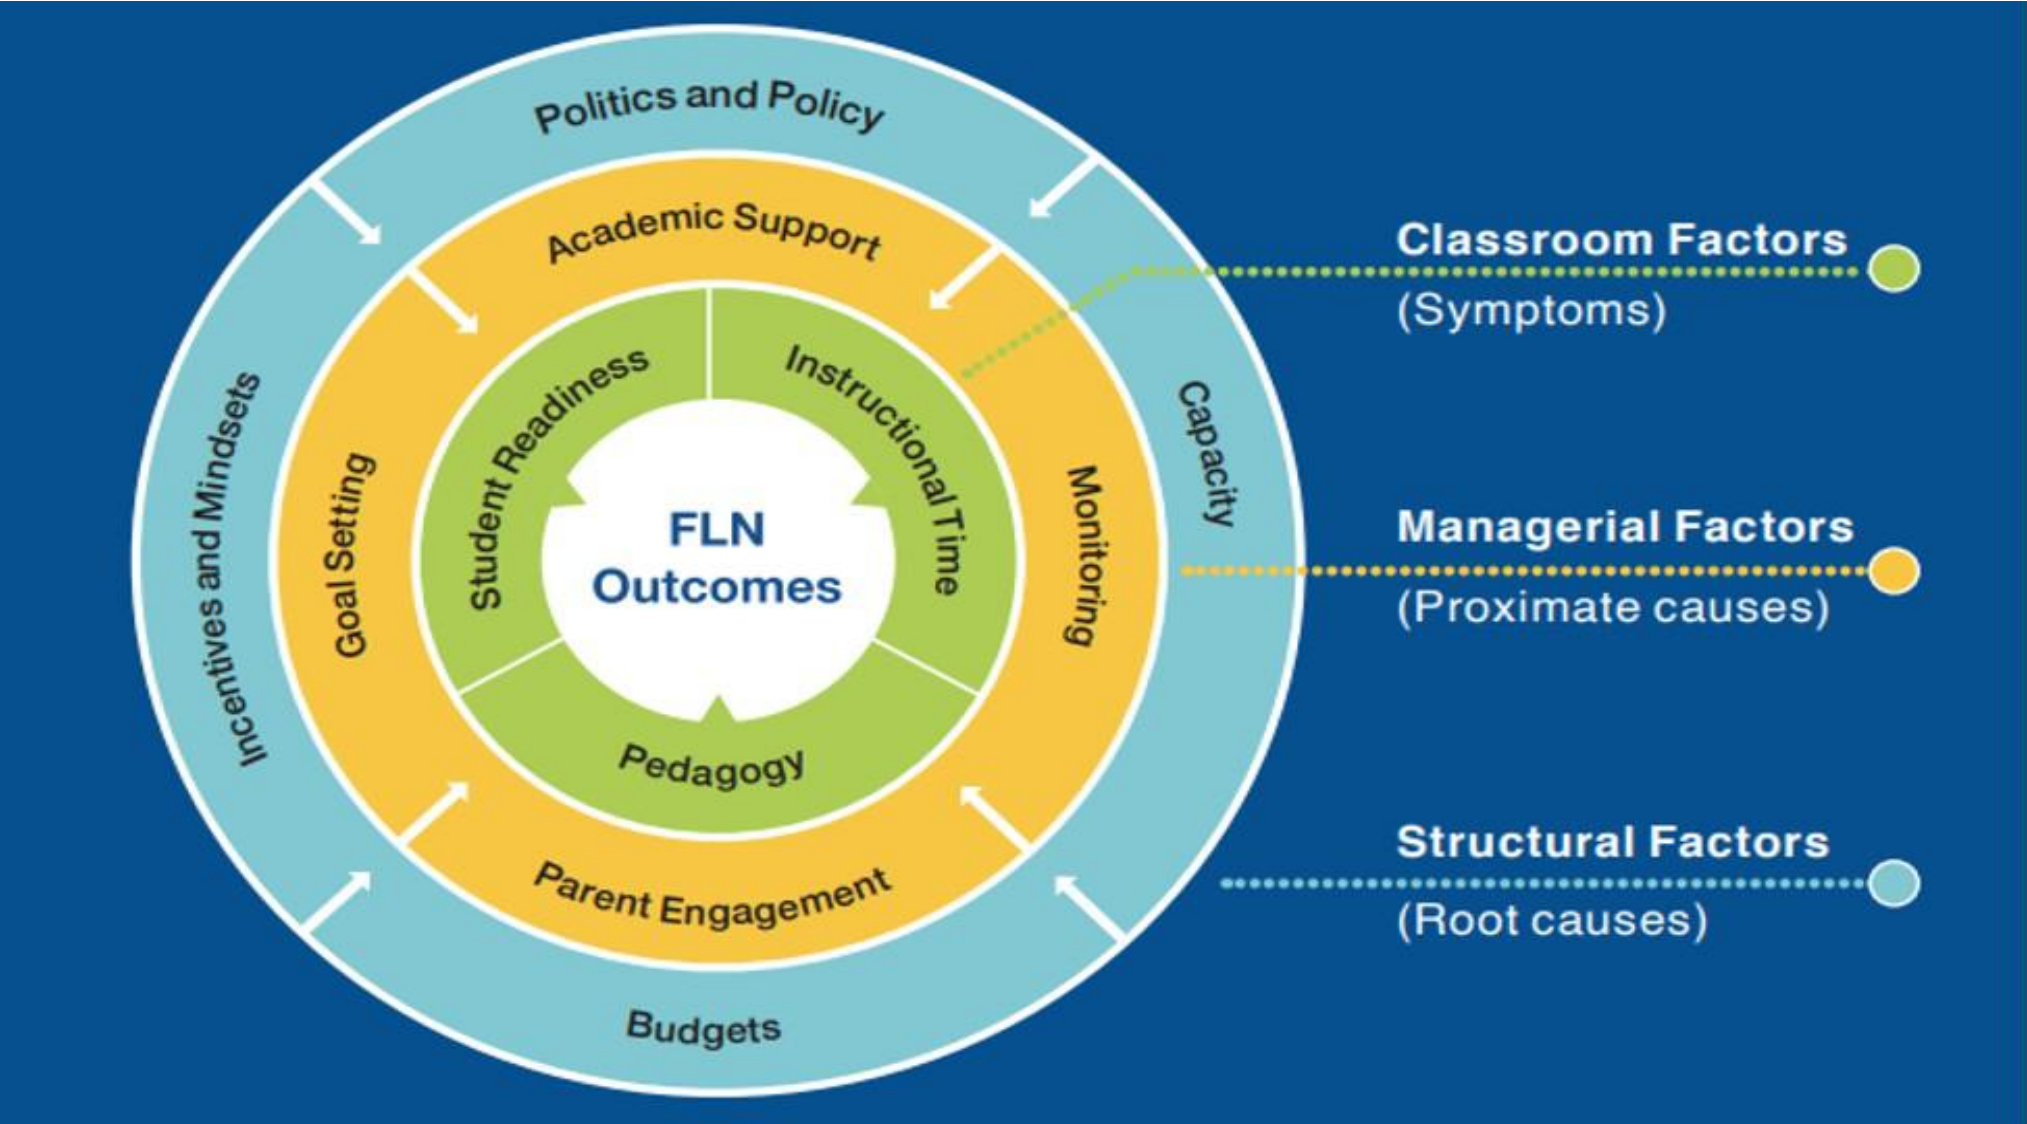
Politics and Policy

Incentives and Mindsets

Capacity

Budgets

Academic Support

Goal Setting

Monitoring

Parent Engagement

Student Readiness

Instructional Time

Pedagogy

FLN Outcomes

Classroom Factors
(Symptoms)

Managerial Factors
(Proximate causes)

Structural Factors
(Root causes)